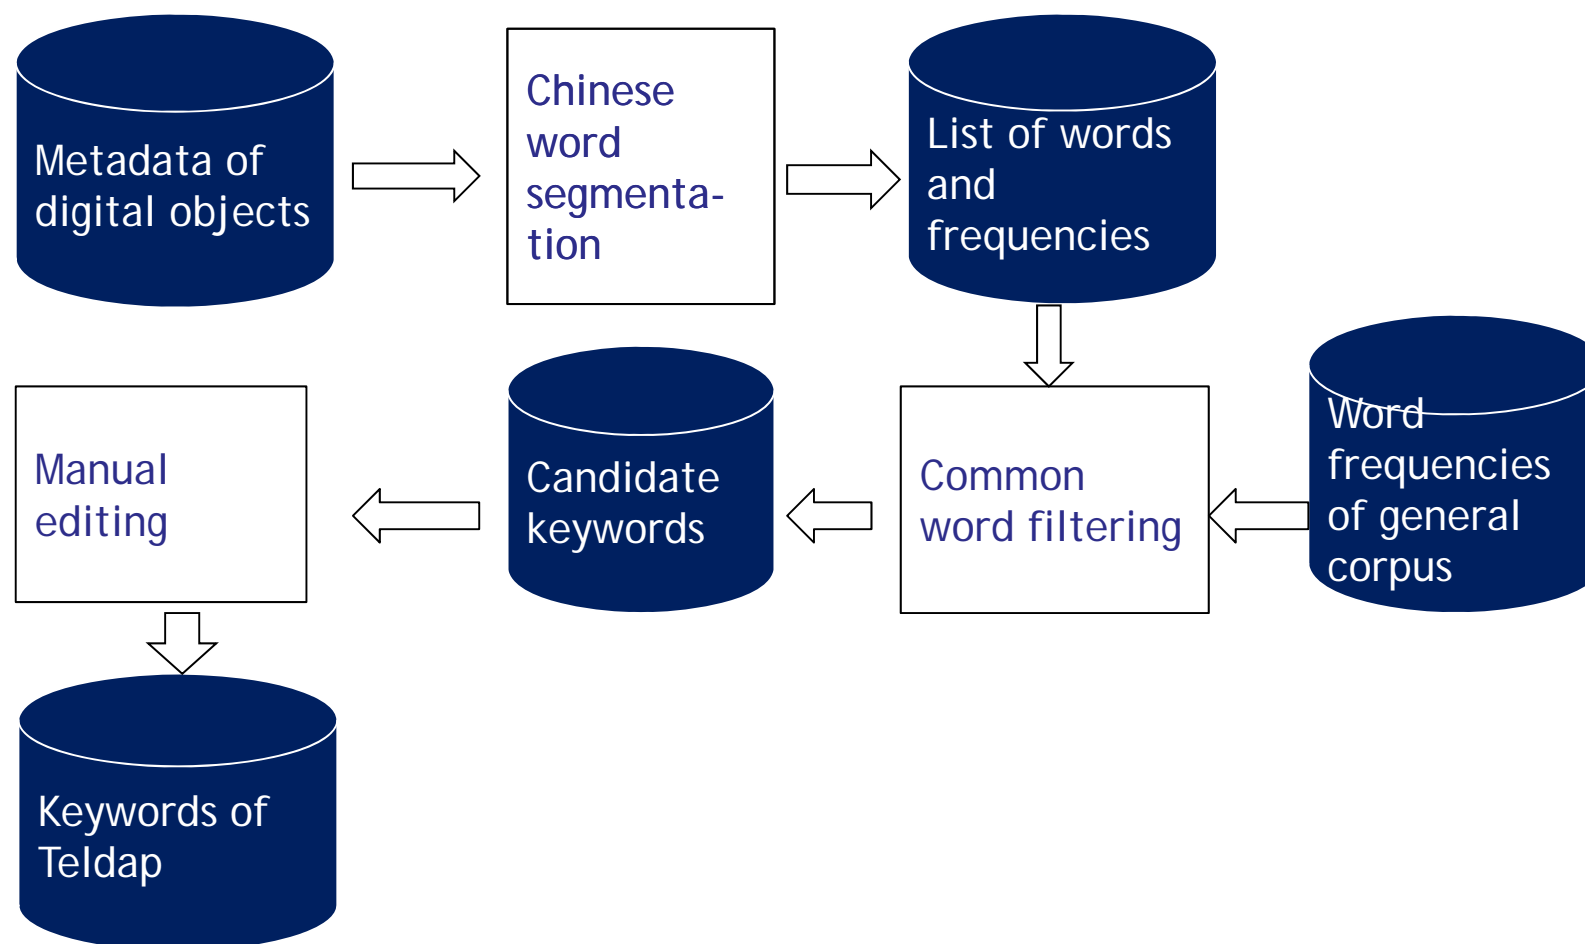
Metadata of digital objects

Chinese word segmentation

List of words and frequencies

Word frequencies of general corpus

Common word filtering

Candidate keywords

Manual editing

Keywords of Teldap